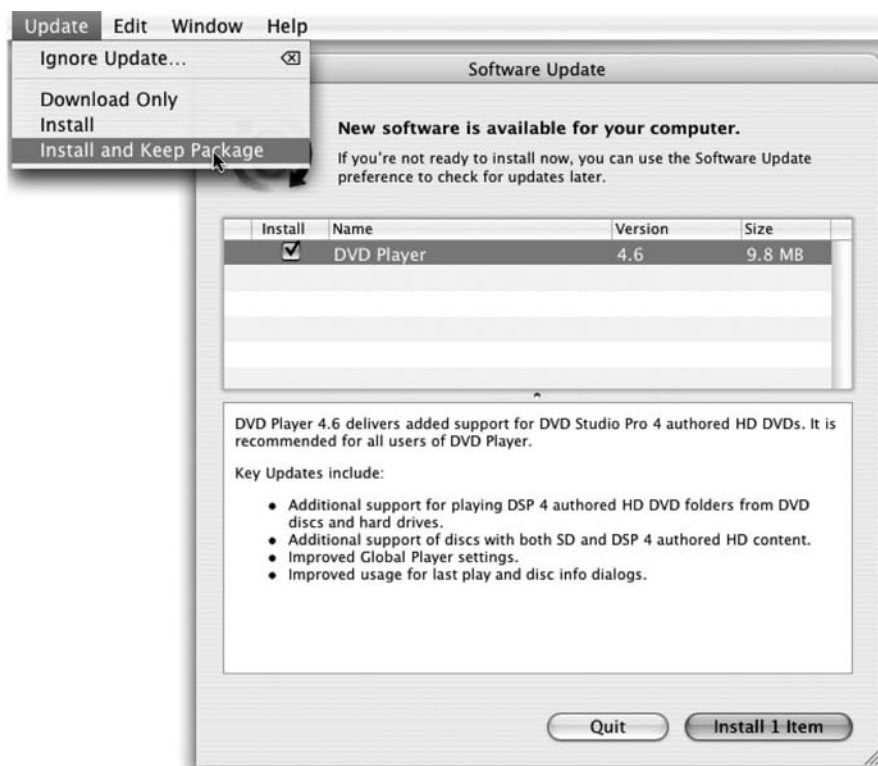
Update Edit Window Help

Ignore Update... ⌫

Download Only
Install
Install and Keep Package

Software Update

New software is available for your computer.

If you're not ready to install now, you can use the Software Update preference to check for updates later.

| Install | Name | Version | Size |
|---|---|---|---|
| ☑ | DVD Player | 4.6 | 9.8 MB |

DVD Player 4.6 delivers added support for DVD Studio Pro 4 authored HD DVDs. It is recommended for all users of DVD Player.

Key Updates include:

• Additional support for playing DSP 4 authored HD DVD folders from DVD discs and hard drives.
• Additional support of discs with both SD and DSP 4 authored HD content.
• Improved Global Player settings.
• Improved usage for last play and disc info dialogs.

Quit

Install 1 Item